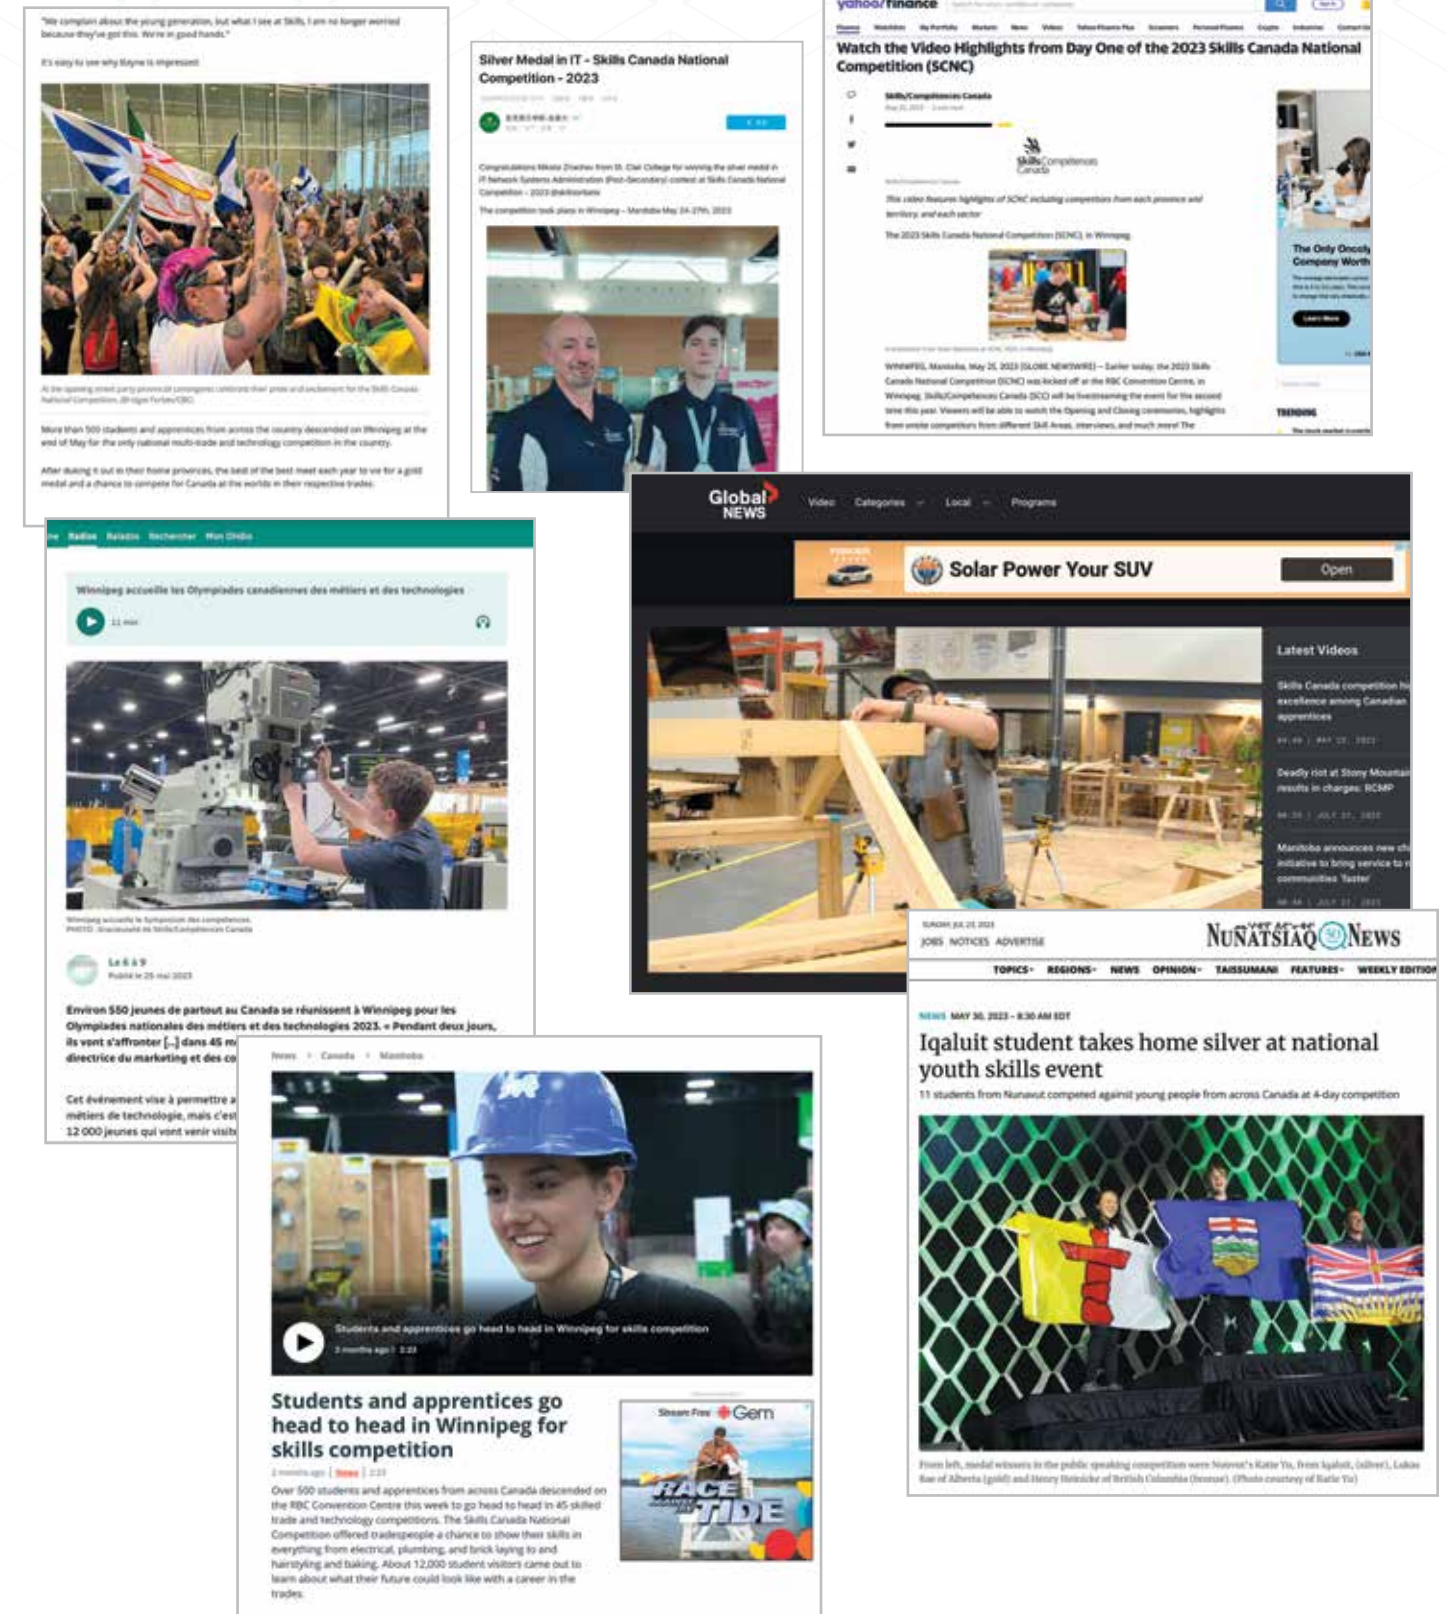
"We complain about the young generation, but what I see at Skills, I am no longer worried because they've got this. We're in good hands."

It's easy to see why Bayne is impressed.

At the opening street party provincial contingents celebrate their pride and excitement for the Skills Canada National Competition. (Bridget Forbes/CBC)

More than 500 students and apprentices from across the country descended on Winnipeg at the end of May for the only national multi-trade and technology competition in the country.

After duking it out in their home provinces, the best of the best meet each year to vie for a gold medal and a chance to compete for Canada at the worlds in their respective trades.

Silver Medal in IT - Skills Canada National Competition - 2023

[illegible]

Congratulations Nikola Zivkovic from St. Clair College for winning the silver medal in IT Network Systems Administration (Post-Secondary) contest at Skills Canada National Competition - 2023 @skillsontario

The competition took place in Winnipeg - Manitoba May 24-27th, 2023

yahoo/finance

Watch the Video Highlights from Day One of the 2023 Skills Canada National Competition (SCNC)

Skills/Compétences Canada

Skills Compétences Canada

This video features highlights of SCNC including competitors from each province and territory, and each sector

The 2023 Skills Canada National Competition (SCNC), in Winnipeg

WINNIPEG, Manitoba, May 25, 2023 (GLOBE NEWSWIRE) -- Earlier today, the 2023 Skills Canada National Competition (SCNC) was kicked off at the RBC Convention Centre, in Winnipeg. Skills/Compétences Canada (SCC) will be livestreaming the event for the second time this year. Viewers will be able to watch the Opening and Closing ceremonies, highlights from onsite competitors from different Skill Areas, interviews, and much more! The

The Only Oncoly Company Worth

Learn More

TRENDING

Radio Balados Rechercher Mon Ohdio

Winnipeg accueille les Olympiades canadiennes des métiers et des technologies

11 min

Winnipeg accueille le Symposium des compétences.
PHOTO : Gracieuseté de Skills/Compétences Canada

Le 6 à 9
Publié le 25 mai 2023

Environ 550 jeunes de partout au Canada se réunissent à Winnipeg pour les Olympiades nationales des métiers et des technologies 2023. « Pendant deux jours, ils vont s'affronter [...] dans 45 m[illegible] directrice du marketing et des co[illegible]

Cet événement vise à permettre a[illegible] métiers de technologie, mais c'est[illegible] 12 000 jeunes qui vont venir visit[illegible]

Global NEWS

Video Categories Local Programs

Solar Power Your SUV

Open

Latest Videos

Skills Canada competition h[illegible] excellence among Canadian apprentices

Deadly riot at Stony Mountai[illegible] results in charges: RCMP

Manitoba announces new ch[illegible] initiative to bring service to r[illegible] communities 'faster'

JOBS NOTICES ADVERTISE

NUNATSIAQ NEWS

TOPICS REGIONS NEWS OPINION TAISSUMANI FEATURES WEEKLY EDITION

NEWS MAY 30, 2023 – 8:30 AM EDT

Iqaluit student takes home silver at national youth skills event

11 students from Nunavut competed against young people from across Canada at 4-day competition

From left, medal winners in the public speaking competition were Nunavut's Katie Yu, from Iqaluit, (silver), Lukas Rae of Alberta (gold) and Henry Heinicke of British Columbia (bronze). (Photo courtesy of Katie Yu)

News > Canada > Manitoba

Students and apprentices go head to head in Winnipeg for skills competition
3 months ago | 2:23

Students and apprentices go head to head in Winnipeg for skills competition

2 months ago | News | 2:23

Over 500 students and apprentices from across Canada descended on the RBC Convention Centre this week to go head to head in 45 skilled trade and technology competitions. The Skills Canada National Competition offered tradespeople a chance to show their skills in everything from electrical, plumbing, and brick laying to and hairstyling and baking. About 12,000 student visitors came out to learn about what their future could look like with a career in the trades.

Stream Free Gem

RACE TIDE